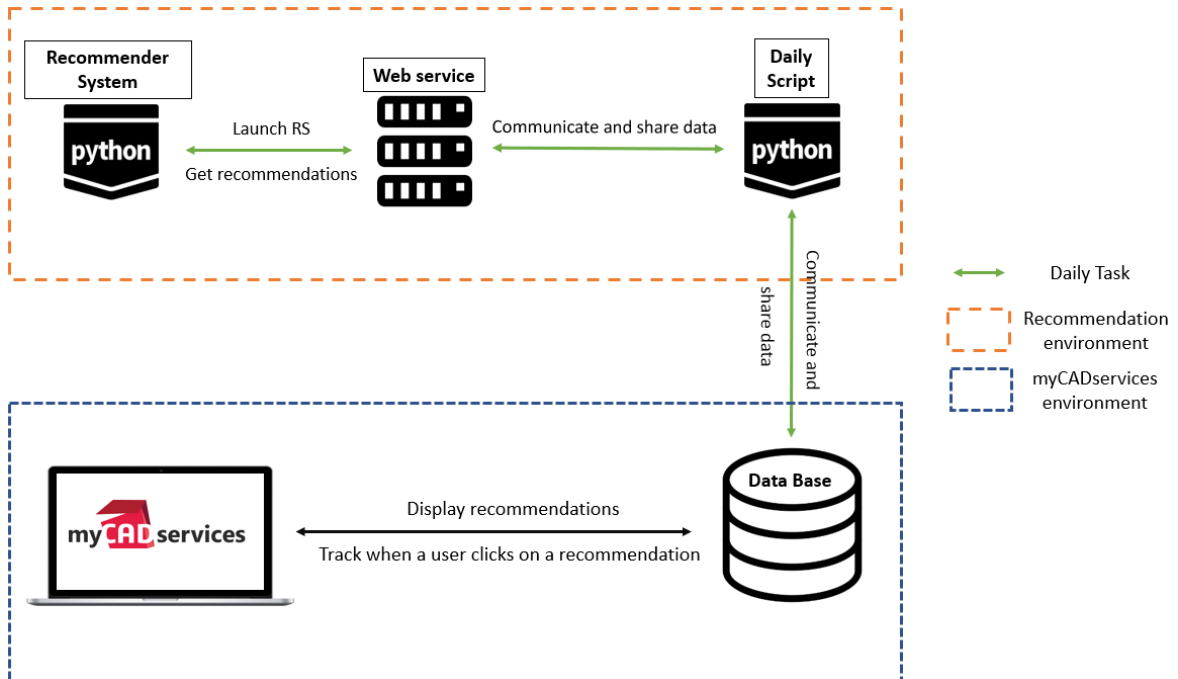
Recommender System

python

Launch RS

Get recommendations

Web service

Communicate and share data

Daily Script

python

Communicate and share data

Daily Task

Recommendation environment

myCADservices environment

myCADservices

Display recommendations

Track when a user clicks on a recommendation

Data Base